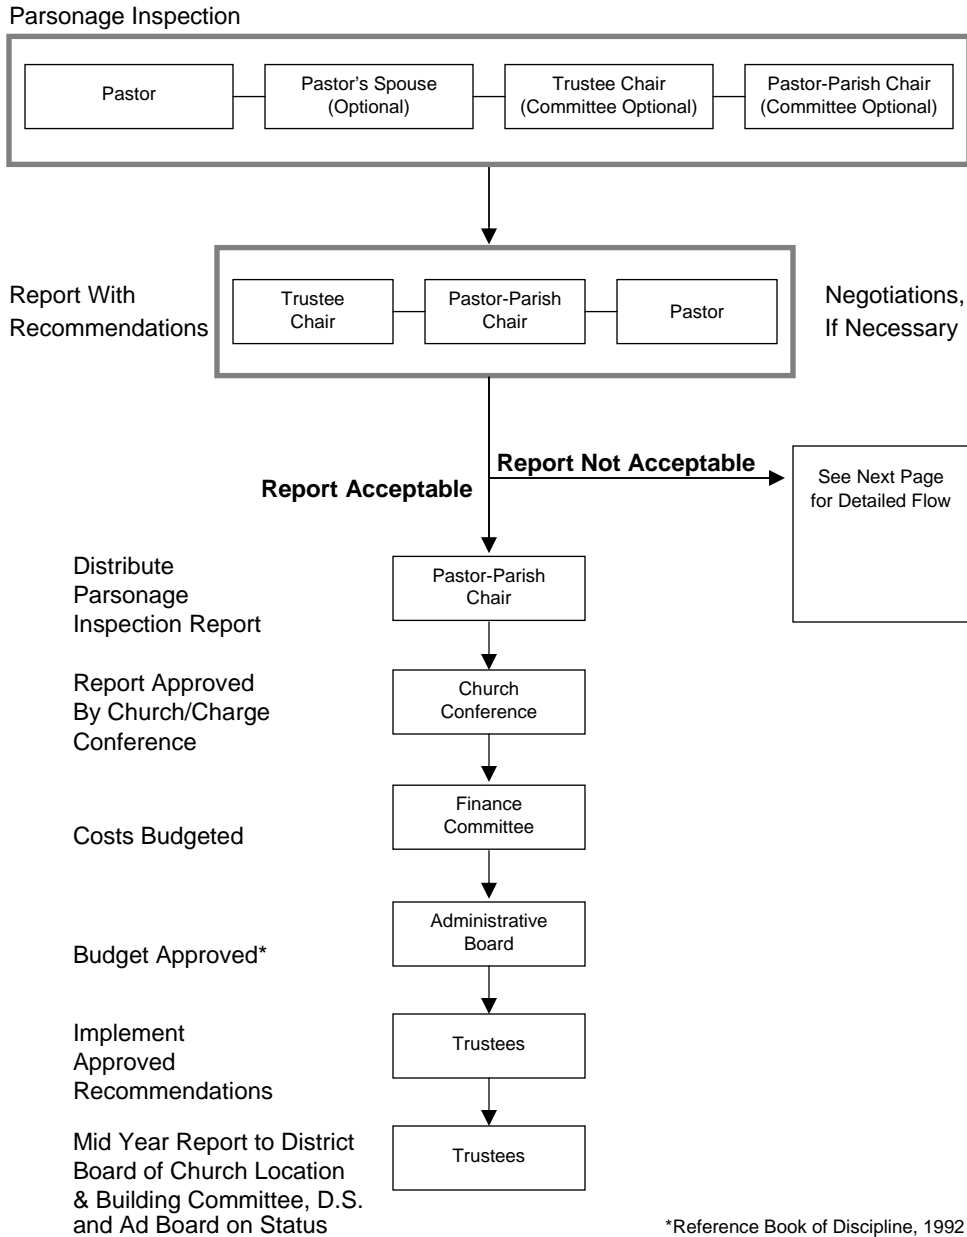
Parsonage Inspection

Pastor

Pastor's Spouse (Optional)

Trustee Chair (Committee Optional)

Pastor-Parish Chair (Committee Optional)

Report With Recommendations

Trustee Chair

Pastor-Parish Chair

Pastor

Negotiations, If Necessary

Report Not Acceptable

See Next Page for Detailed Flow

Report Acceptable

Distribute Parsonage Inspection Report

Pastor-Parish Chair

Report Approved By Church/Charge Conference

Church Conference

Costs Budgeted

Finance Committee

Budget Approved*

Administrative Board

Implement Approved Recommendations

Trustees

Mid Year Report to District Board of Church Location & Building Committee, D.S. and Ad Board on Status

Trustees

*Reference Book of Discipline, 1992